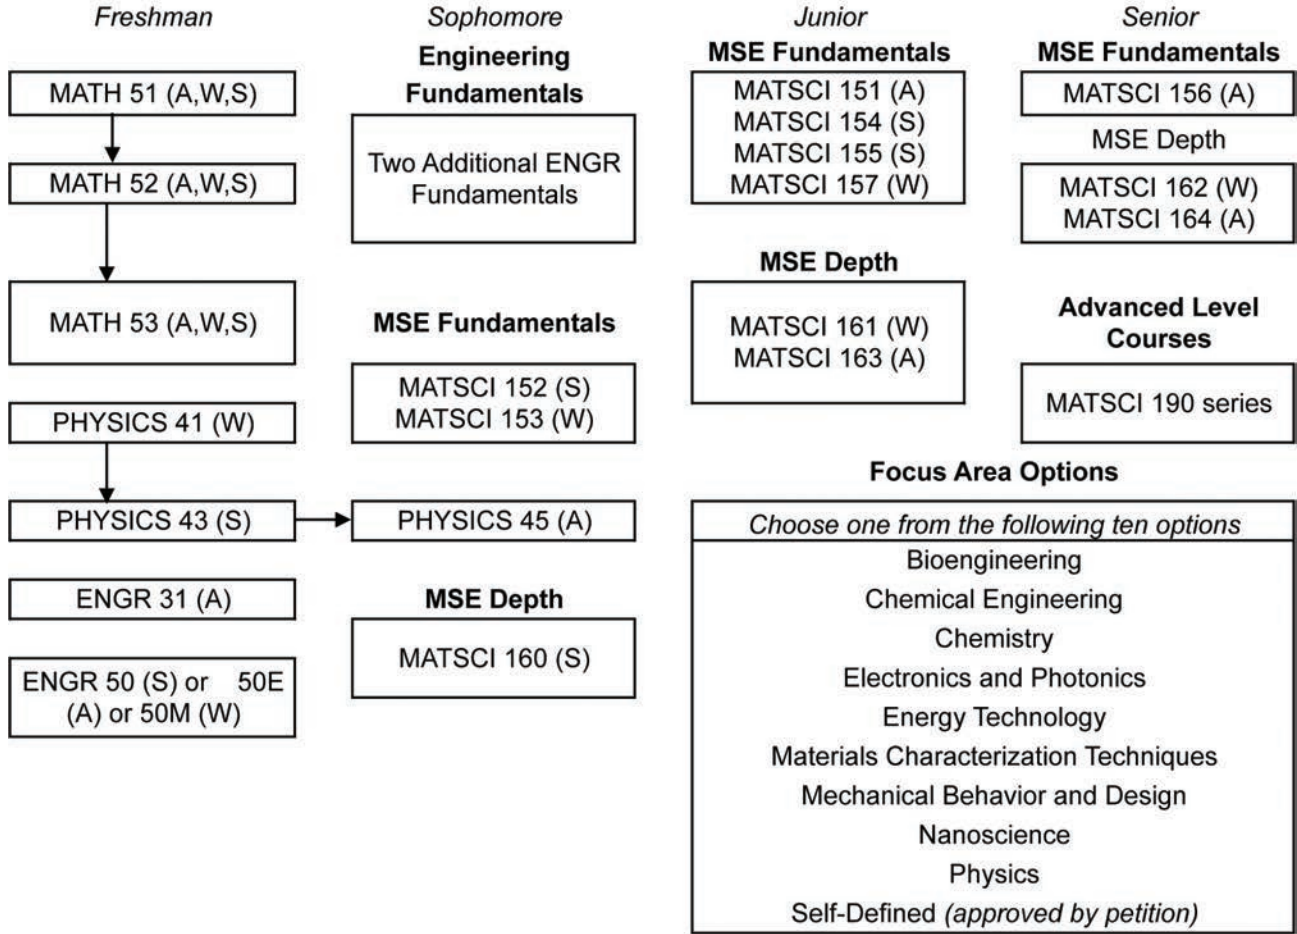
Freshman

MATH 51 (A,W,S)

MATH 52 (A,W,S)

MATH 53 (A,W,S)

PHYSICS 41 (W)

PHYSICS 43 (S)

ENGR 31 (A)

ENGR 50 (S) or 50E (A) or 50M (W)

Sophomore

Engineering Fundamentals

Two Additional ENGR Fundamentals

MSE Fundamentals

MATSCI 152 (S)
MATSCI 153 (W)

PHYSICS 45 (A)

MSE Depth

MATSCI 160 (S)

Junior

MSE Fundamentals

MATSCI 151 (A)
MATSCI 154 (S)
MATSCI 155 (S)
MATSCI 157 (W)

MSE Depth

MATSCI 161 (W)
MATSCI 163 (A)

Senior

MSE Fundamentals

MATSCI 156 (A)

MSE Depth

MATSCI 162 (W)
MATSCI 164 (A)

Advanced Level Courses

MATSCI 190 series

Focus Area Options

Choose one from the following ten options

Bioengineering
Chemical Engineering
Chemistry
Electronics and Photonics
Energy Technology
Materials Characterization Techniques
Mechanical Behavior and Design
Nanoscience
Physics
Self-Defined (approved by petition)